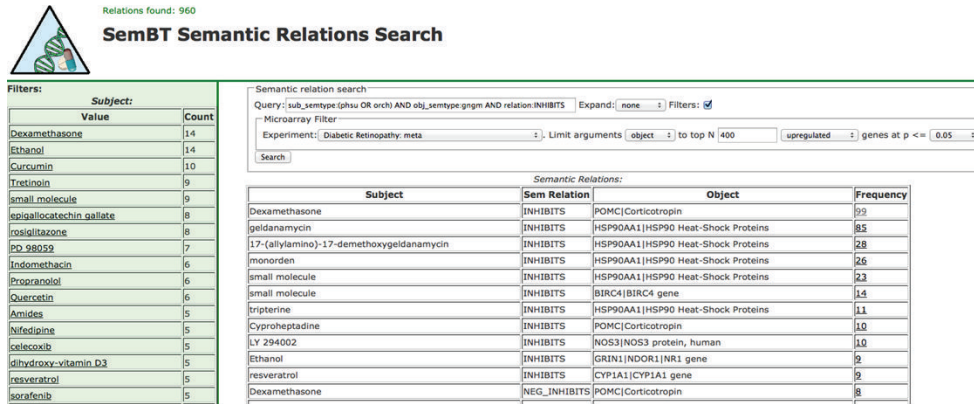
Relations found: 960

SemBT Semantic Relations Search

Filters:

Subject:

| Value | Count |
|---|---|
| Dexamethasone | 14 |
| Ethanol | 14 |
| Curcumin | 10 |
| Tretinoin | 9 |
| small molecule | 9 |
| epigallocatechin gallate | 8 |
| rosiglitazone | 8 |
| PD 98059 | 7 |
| Indomethacin | 6 |
| Propranolol | 6 |
| Quercetin | 6 |
| Amides | 5 |
| Nifedipine | 5 |
| celecoxib | 5 |
| dihydroxy-vitamin D3 | 5 |
| resveratrol | 5 |
| sorafenib | 5 |

Semantic relation search

Query: sub_semtype:(phsu OR orch) AND obj_semtype:gngm AND relation:INHIBITS Expand: none Filters: ☑

Microarray Filter

Experiment: Diabetic Retinopathy: meta . Limit arguments object to top N 400 upregulated genes at p <= 0.05

Search

Semantic Relations:

| Subject | Sem Relation | Object | Frequency |
|---|---|---|---|
| Dexamethasone | INHIBITS | POMC\|Corticotropin | 99 |
| geldanamycin | INHIBITS | HSP90AA1\|HSP90 Heat-Shock Proteins | 85 |
| 17-(allylamino)-17-demethoxygeldanamycin | INHIBITS | HSP90AA1\|HSP90 Heat-Shock Proteins | 28 |
| monorden | INHIBITS | HSP90AA1\|HSP90 Heat-Shock Proteins | 26 |
| small molecule | INHIBITS | HSP90AA1\|HSP90 Heat-Shock Proteins | 23 |
| small molecule | INHIBITS | BIRC4\|BIRC4 gene | 14 |
| tripterine | INHIBITS | HSP90AA1\|HSP90 Heat-Shock Proteins | 11 |
| Cyproheptadine | INHIBITS | POMC\|Corticotropin | 10 |
| LY 294002 | INHIBITS | NOS3\|NOS3 protein, human | 10 |
| Ethanol | INHIBITS | GRIN1\|NDOR1\|NR1 gene | 9 |
| resveratrol | INHIBITS | CYP1A1\|CYP1A1 gene | 9 |
| Dexamethasone | NEG_INHIBITS | POMC\|Corticotropin | 8 |